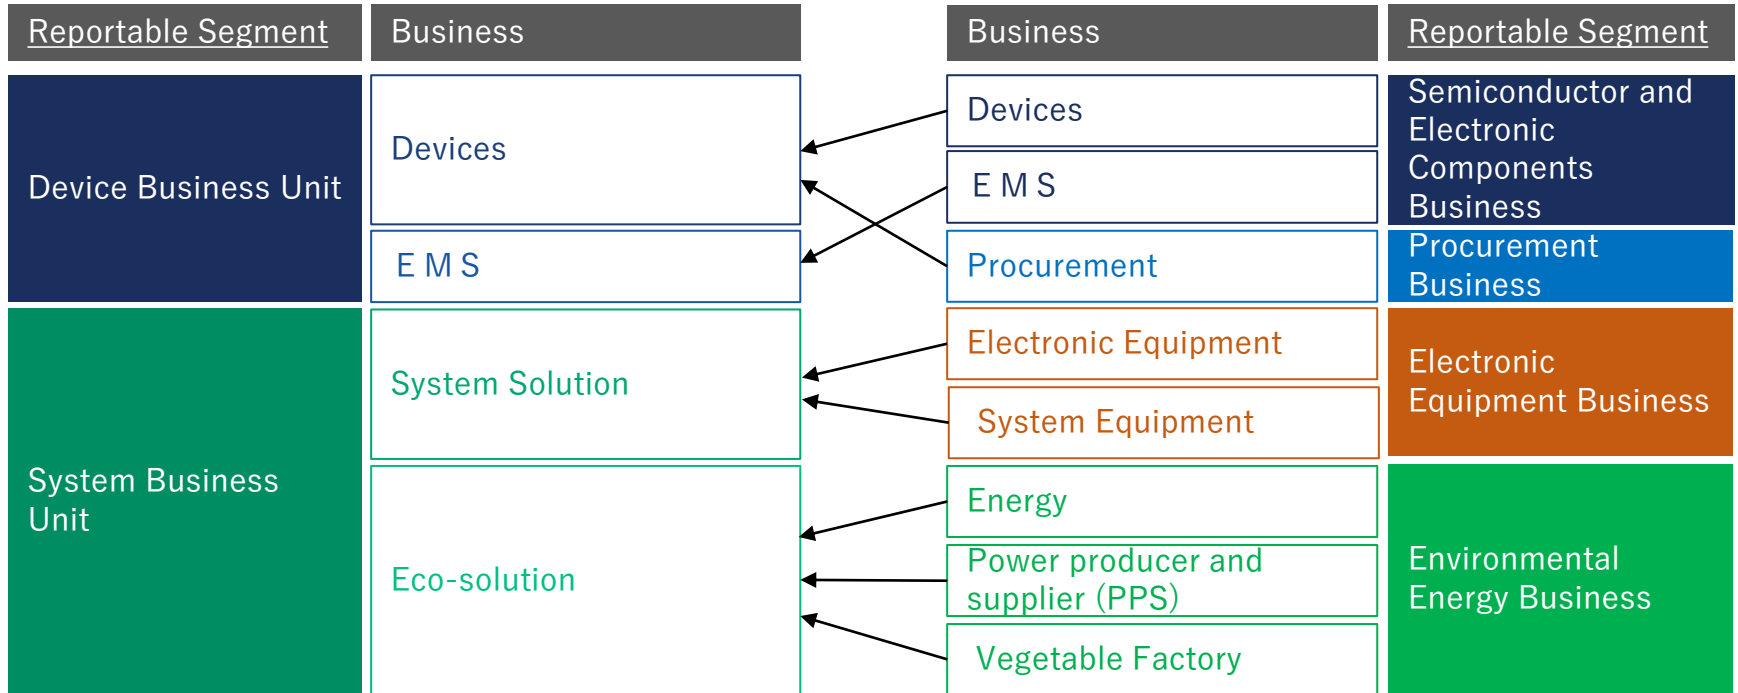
Reportable Segment

Business

Business

Reportable Segment

Device Business Unit

Devices

E M S

Devices

E M S

Procurement

Semiconductor and Electronic Components Business

Procurement Business

System Business Unit

System Solution

Eco-solution

Electronic Equipment

System Equipment

Electronic Equipment Business

Energy

Power producer and supplier (PPS)

Vegetable Factory

Environmental Energy Business